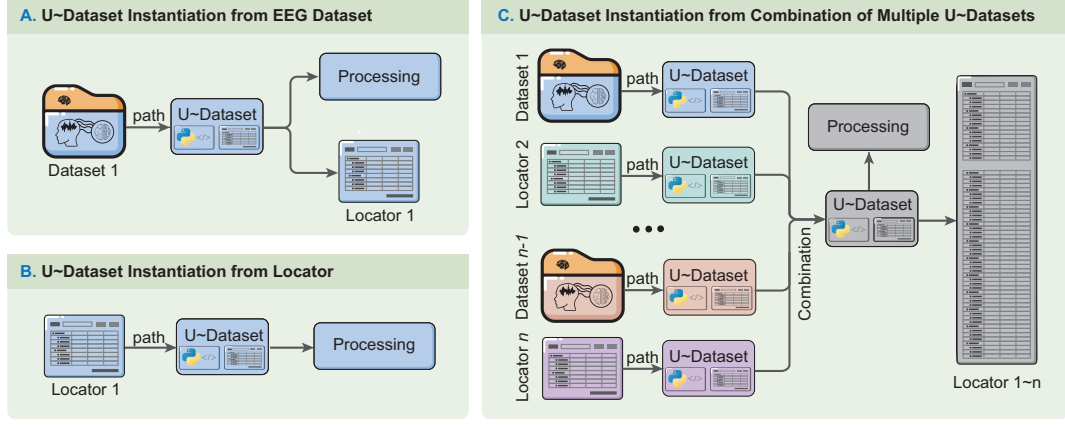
A. U~Dataset Instantiation from EEG Dataset

path

U~Dataset

Processing

Dataset 1

Locator 1

B. U~Dataset Instantiation from Locator

path

U~Dataset

Processing

Locator 1

C. U~Dataset Instantiation from Combination of Multiple U~Datasets

Dataset 1

path

U~Dataset

Locator 2

path

U~Dataset

Processing

U~Dataset

Dataset *n-1*

path

U~Dataset

Combination

Locator *n*

path

U~Dataset

Locator 1~n